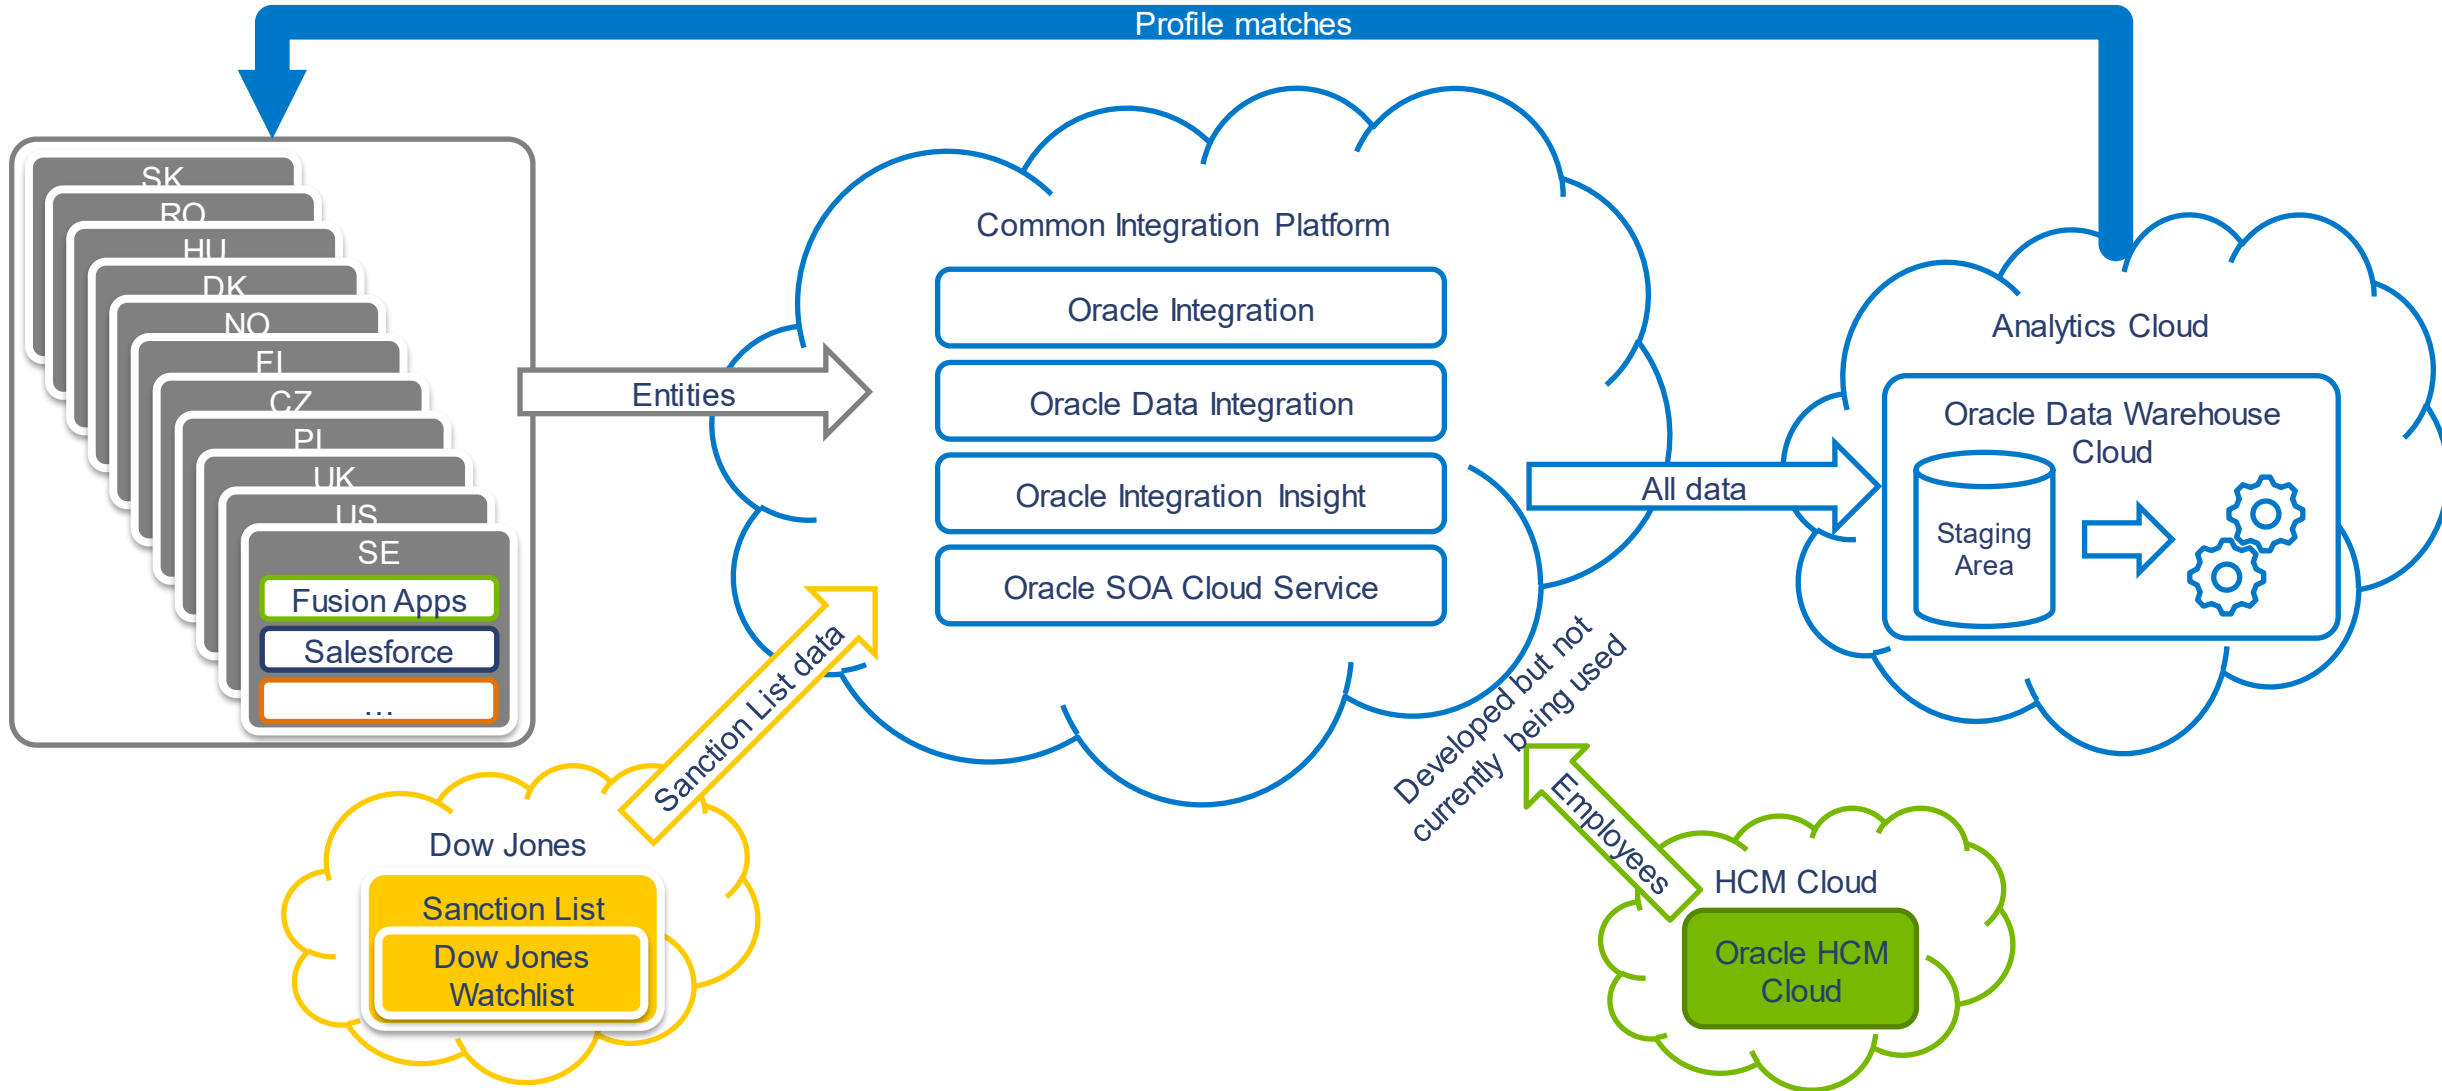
Profile matches

SK
RO
HU
DK
NO
FI
CZ
PL
UK
US
SE
Fusion Apps
Salesforce
...

Entities

Common Integration Platform
Oracle Integration
Oracle Data Integration
Oracle Integration Insight
Oracle SOA Cloud Service

All data

Analytics Cloud
Oracle Data Warehouse Cloud
Staging Area

Sanction List data

Dow Jones
Sanction List
Dow Jones Watchlist

Developed but not currently being used

Employees

HCM Cloud
Oracle HCM Cloud